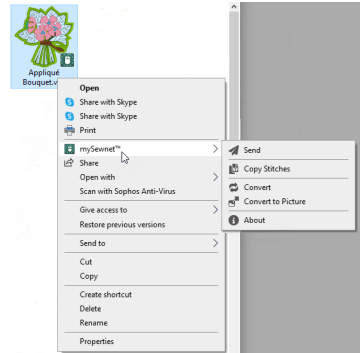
Appliqué Bouquet.v

Open
Share with Skype
Share with Skype
Print
mySewnet™
Share
Open with
Scan with Sophos Anti-Virus
Give access to
Restore previous versions
Send to
Cut
Copy
Create shortcut
Delete
Rename
Properties

Send
Copy Stitches
Convert
Convert to Picture
About